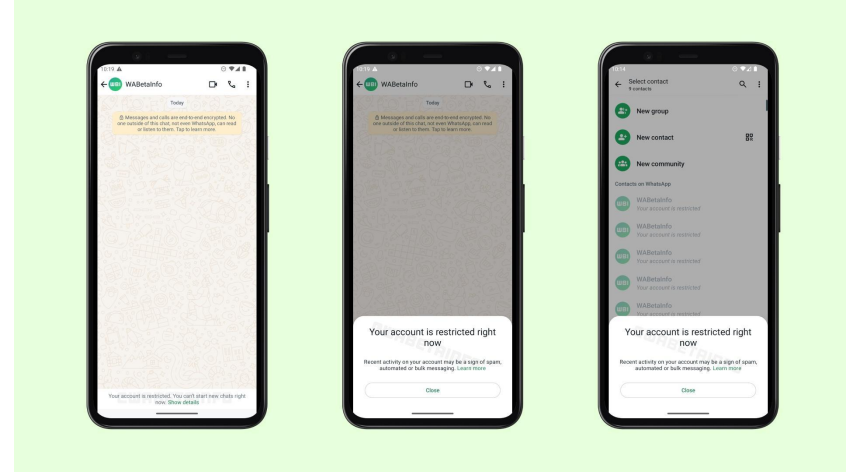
10:19

WABetaInfo

Today

Messages and calls are end-to-end encrypted. No one outside of this chat, not even WhatsApp, can read or listen to them. Tap to learn more.

Your account is restricted. You can't start new chats right now. Show details

10:19

WABetaInfo

Today

Messages and calls are end-to-end encrypted. No one outside of this chat, not even WhatsApp, can read or listen to them. Tap to learn more.

Your account is restricted right now

Recent activity on your account may be a sign of spam, automated or bulk messaging. Learn more

Close

10:14

Select contact
9 contacts

New group

New contact

New community

Contacts on WhatsApp

WABetaInfo
Your account is restricted

WABetaInfo
Your account is restricted

WABetaInfo
Your account is restricted

WABetaInfo
Your account is restricted

WABetaInfo
Your account is restricted

Your account is restricted right now

Recent activity on your account may be a sign of spam, automated or bulk messaging. Learn more

Close